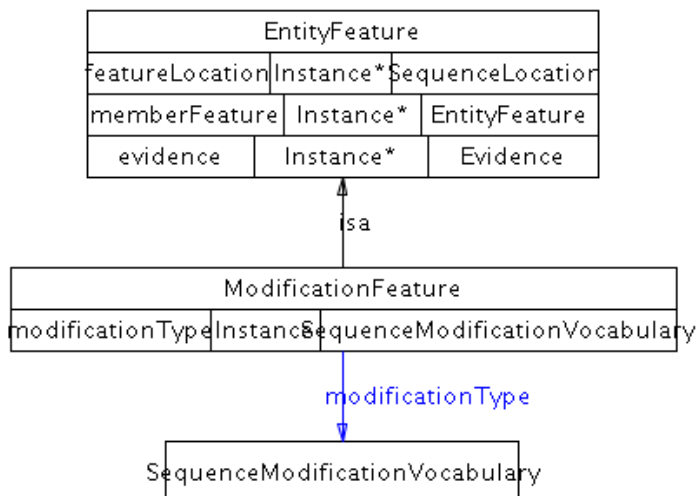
EntityFeature

| featureLocation | Instance* | SequenceLocation |
|---|---|---|
| memberFeature | Instance* | EntityFeature |
| evidence | Instance* | Evidence |

isa

ModificationFeature

| modificationType | Instance | SequenceModificationVocabulary |
|---|---|---|

modificationType

SequenceModificationVocabulary